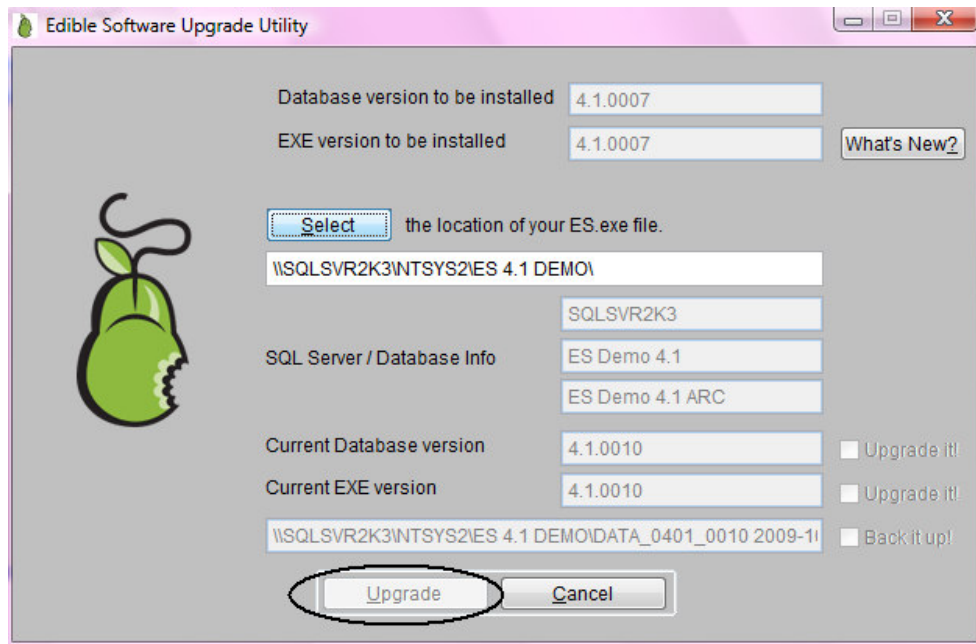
Edible Software Upgrade Utility

Database version to be installed 4.1.0007

EXE version to be installed 4.1.0007

What's New?

Select the location of your ES.exe file.

\\SQLSVR2K3\NTSYS2\ES 4.1 DEMO\

SQLSVR2K3

SQL Server / Database Info

ES Demo 4.1

ES Demo 4.1 ARC

Current Database version 4.1.0010 Upgrade it!

Current EXE version 4.1.0010 Upgrade it!

\\SQLSVR2K3\NTSYS2\ES 4.1 DEMO\DATA_0401_0010 2009-1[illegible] Back it up!

Upgrade

Cancel